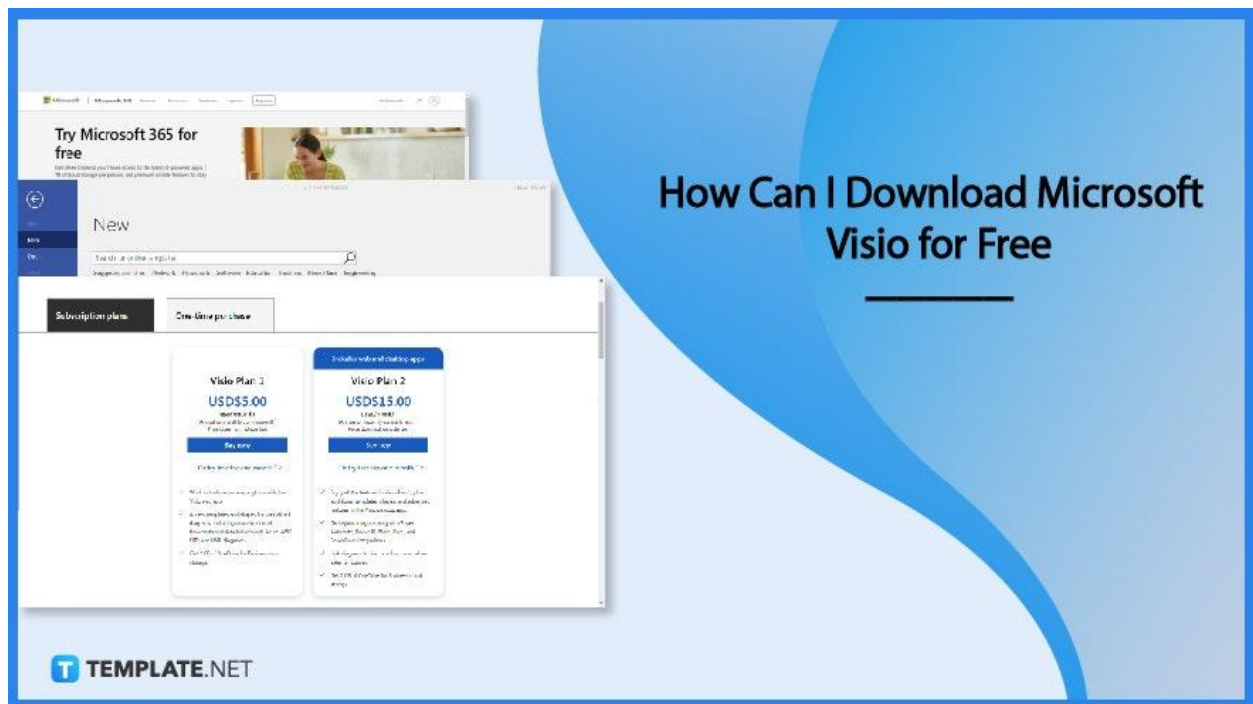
Microsoft | Microsoft 365

Try Microsoft 365 for free

New

Search for online templates

Subscription plans

One-time purchase

Includes web and desktop apps

Visio Plan 1

USD$5.00

Buy now

Visio Plan 2

USD$15.00

Buy now

How Can I Download Microsoft Visio for Free

TEMPLATE.NET